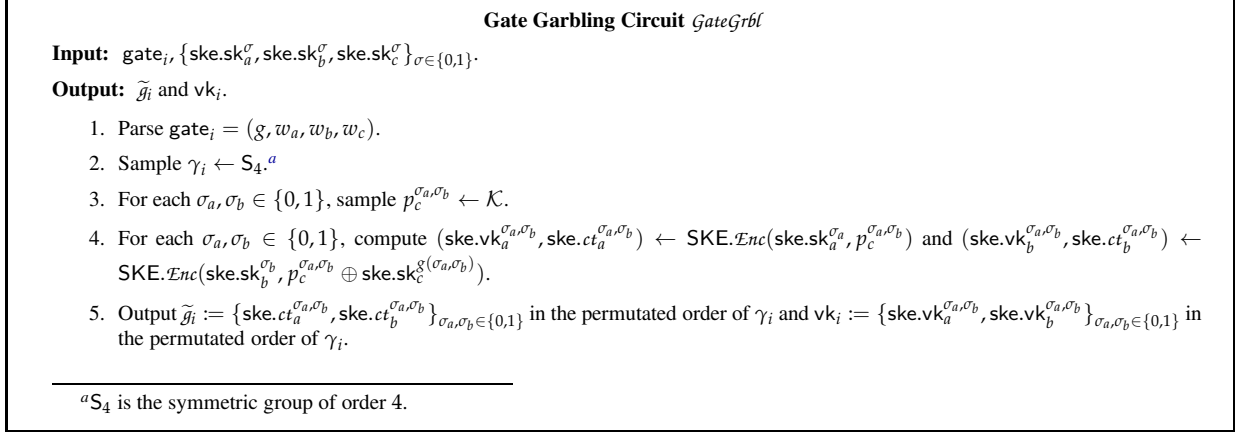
Gate Garbling Circuit $\mathcal{GateGrbl}$

**Input:** $\mathsf{gate}_i, \{\mathsf{ske.sk}_a^{\sigma}, \mathsf{ske.sk}_b^{\sigma}, \mathsf{ske.sk}_c^{\sigma}\}_{\sigma \in \{0,1\}}$.

**Output:** $\widetilde{g}_i$ and $\mathsf{vk}_i$.

1. Parse $\mathsf{gate}_i = (g, w_a, w_b, w_c)$.
2. Sample $\gamma_i \leftarrow \mathsf{S}_4$.$^a$
3. For each $\sigma_a, \sigma_b \in \{0,1\}$, sample $p_c^{\sigma_a,\sigma_b} \leftarrow \mathcal{K}$.
4. For each $\sigma_a, \sigma_b \in \{0,1\}$, compute $(\mathsf{ske.vk}_a^{\sigma_a,\sigma_b}, \mathsf{ske}.ct_a^{\sigma_a,\sigma_b}) \leftarrow \mathsf{SKE}.\mathcal{Enc}(\mathsf{ske.sk}_a^{\sigma_a}, p_c^{\sigma_a,\sigma_b})$ and $(\mathsf{ske.vk}_b^{\sigma_a,\sigma_b}, \mathsf{ske}.ct_b^{\sigma_a,\sigma_b}) \leftarrow \mathsf{SKE}.\mathcal{Enc}(\mathsf{ske.sk}_b^{\sigma_b}, p_c^{\sigma_a,\sigma_b} \oplus \mathsf{ske.sk}_c^{g(\sigma_a,\sigma_b)})$.
5. Output $\widetilde{g}_i := \{\mathsf{ske}.ct_a^{\sigma_a,\sigma_b}, \mathsf{ske}.ct_b^{\sigma_a,\sigma_b}\}_{\sigma_a,\sigma_b \in \{0,1\}}$ in the permutated order of $\gamma_i$ and $\mathsf{vk}_i := \{\mathsf{ske.vk}_a^{\sigma_a,\sigma_b}, \mathsf{ske.vk}_b^{\sigma_a,\sigma_b}\}_{\sigma_a,\sigma_b \in \{0,1\}}$ in the permutated order of $\gamma_i$.

$^a\mathsf{S}_4$ is the symmetric group of order 4.